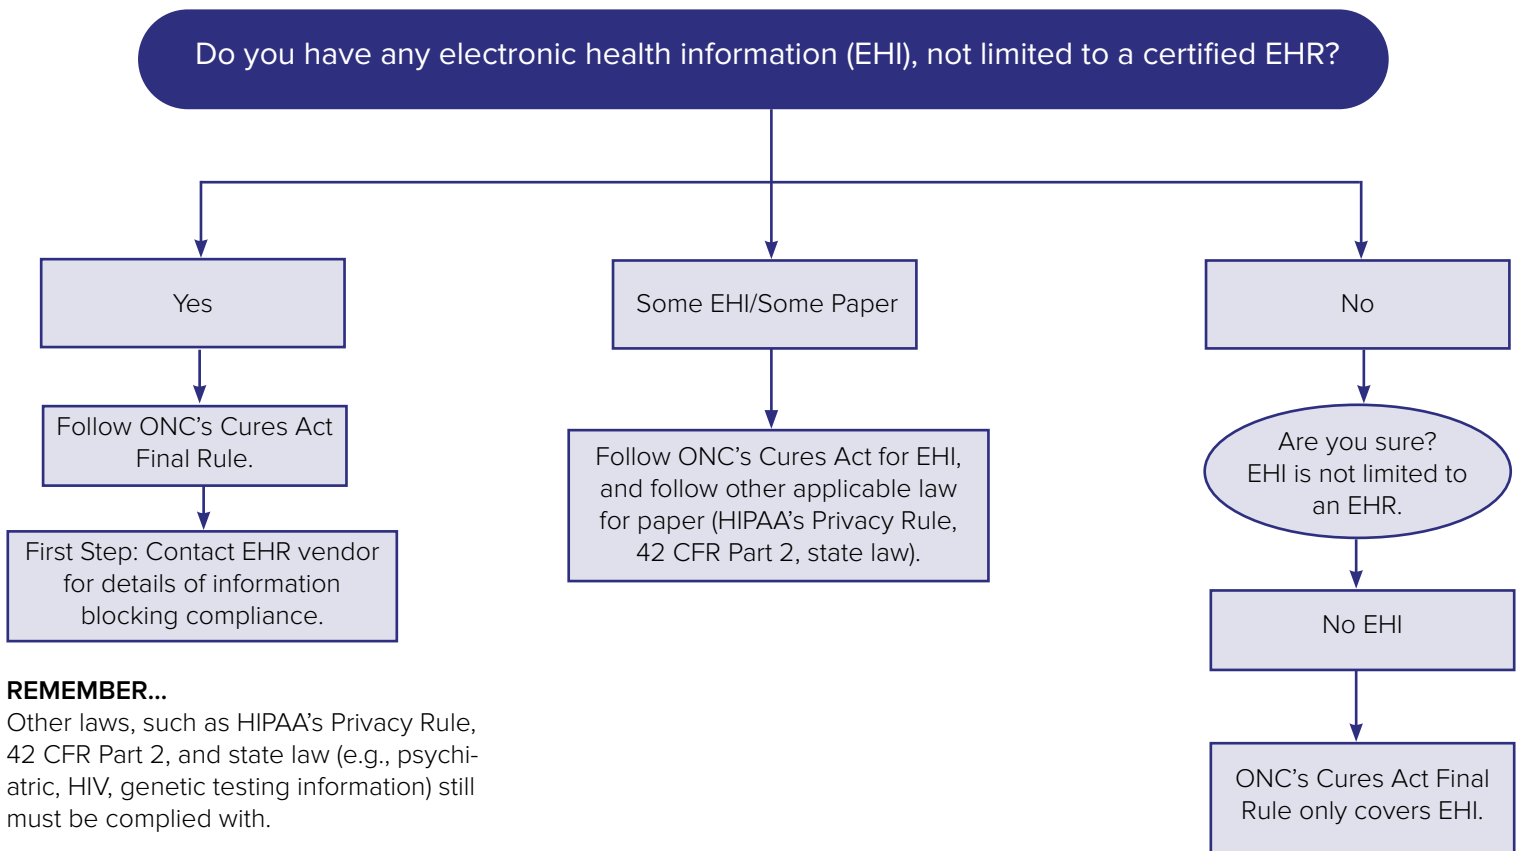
Do you have any electronic health information (EHI), not limited to a certified EHR?

Yes

Follow ONC's Cures Act Final Rule.

First Step: Contact EHR vendor for details of information blocking compliance.

REMEMBER...
Other laws, such as HIPAA's Privacy Rule, 42 CFR Part 2, and state law (e.g., psychiatric, HIV, genetic testing information) still must be complied with.

Some EHI/Some Paper

Follow ONC's Cures Act for EHI, and follow other applicable law for paper (HIPAA's Privacy Rule, 42 CFR Part 2, state law).

No

Are you sure? EHI is not limited to an EHR.

No EHI

ONC's Cures Act Final Rule only covers EHI.